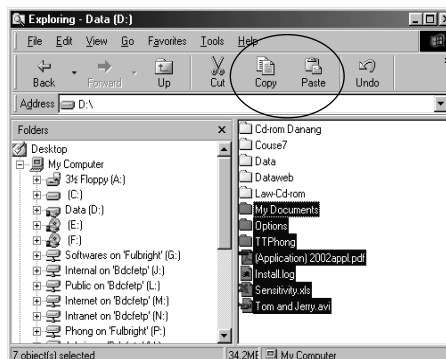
Exploring - Data (D:)

File Edit View Go Favorites Tools Help

Back Forward Up Cut Copy Paste Undo

Address D:\

Folders ×

Desktop
My Computer
3½ Floppy (A:)
(C:)
Data (D:)
(E:)
(F:)
Softwares on 'Fulbright' (G:)
Internal on 'Bdcfetp' (J:)
Public on 'Bdcfetp' (L:)
Internet on 'Bdcfetp' (M:)
Intranet on 'Bdcfetp' (N:)
Phong on 'Fulbright' (P:)

Cd-rom Danang
Couse7
Data
Dataweb
Law-Cd-rom
My Documents
Options
TTPhong
(Application) 2002appl.pdf
Install.log
Sensitivity.xls
Tom and Jerry.avi

7 object(s) selected
34.2MB My Computer